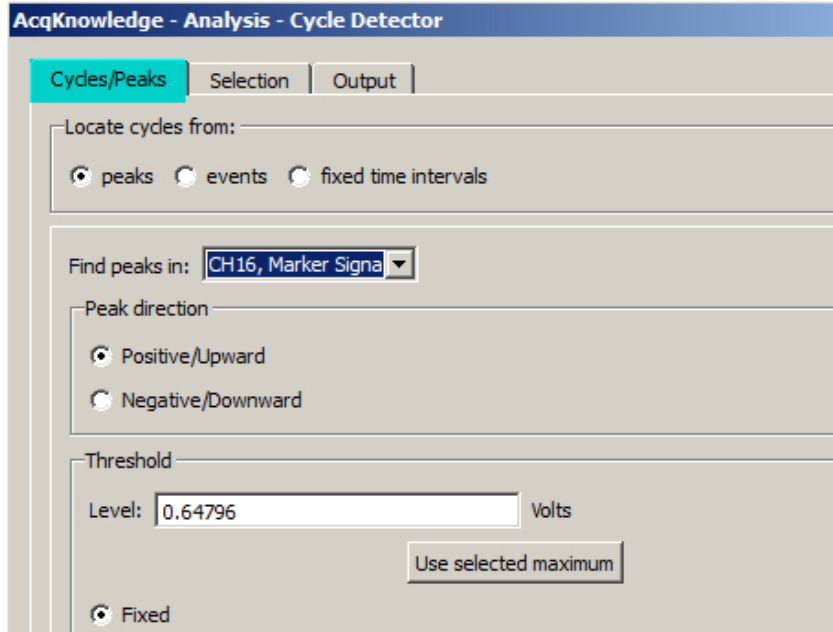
AcqKnowledge - Analysis - Cycle Detector

Cycles/Peaks | Selection | Output

Locate cycles from:

peaks events fixed time intervals

Find peaks in: CH16, Marker Signa

Peak direction

Positive/Upward

Negative/Downward

Threshold

Level: 0.64796 Volts

Use selected maximum

Fixed